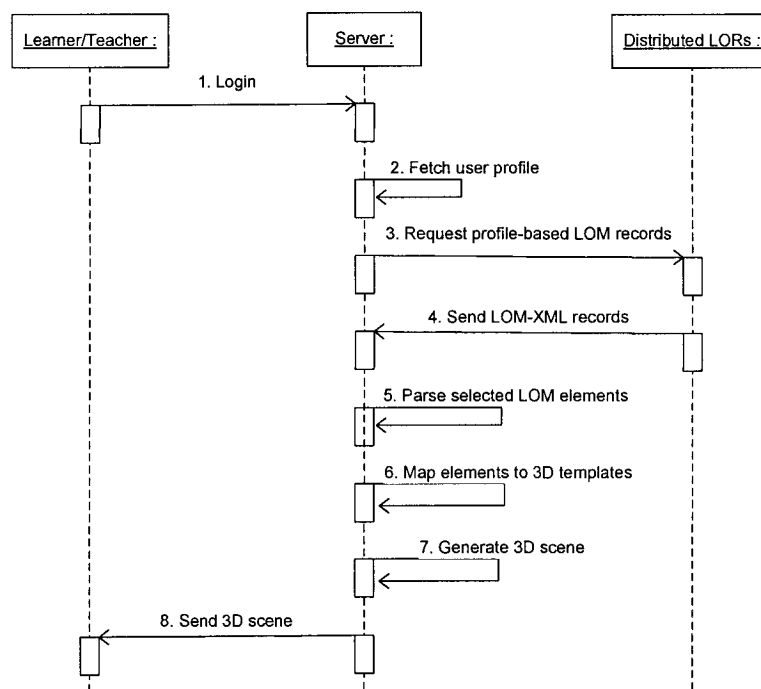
Learner/Teacher :

Server :

Distributed LORs :

1. Login

2. Fetch user profile

3. Request profile-based LOM records

4. Send LOM-XML records

5. Parse selected LOM elements

6. Map elements to 3D templates

7. Generate 3D scene

8. Send 3D scene